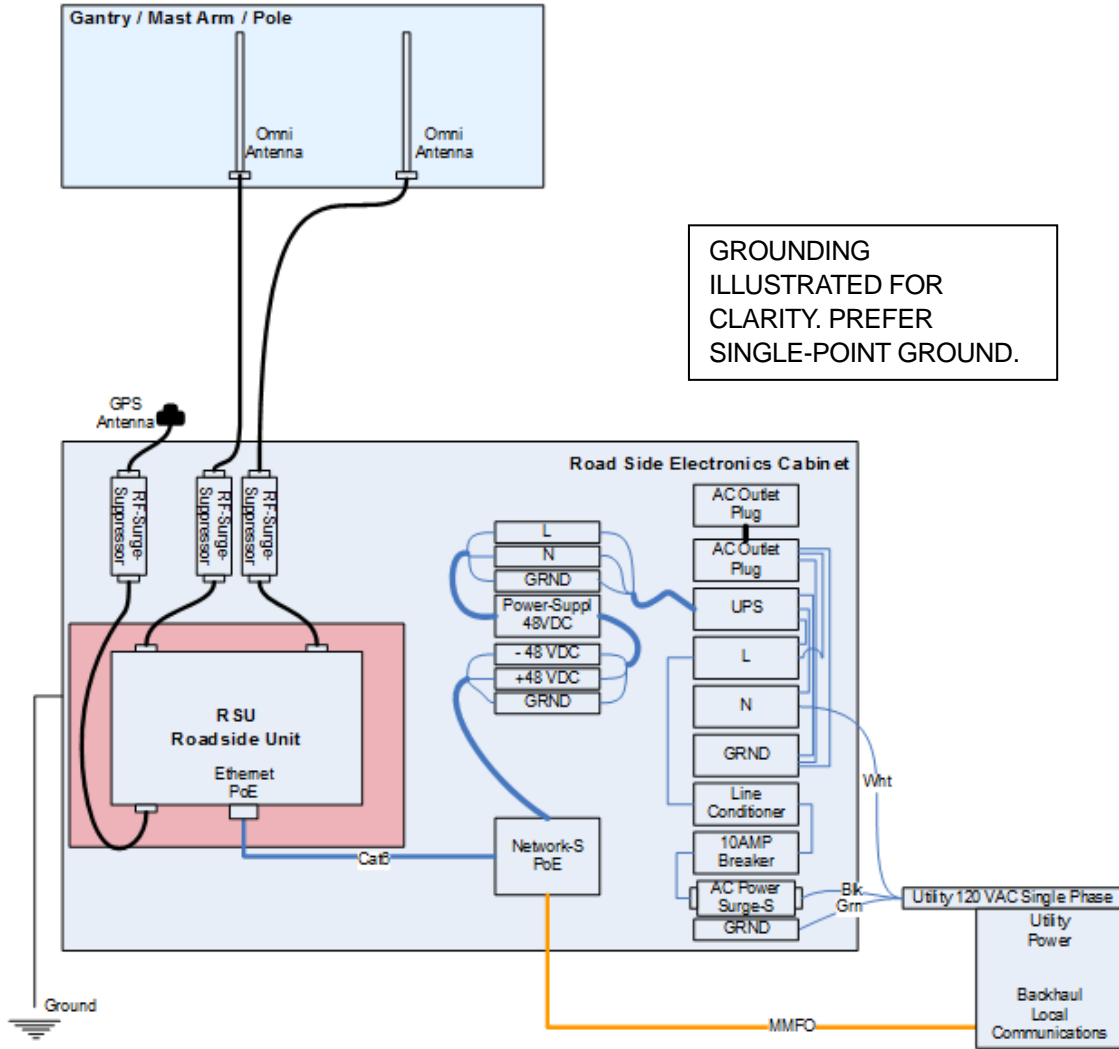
Gantry / Mast Arm / Pole

Omni Antenna

Omni Antenna

GROUNDING ILLUSTRATED FOR CLARITY. PREFER SINGLE-POINT GROUND.

GPS Antenna

Road Side Electronics Cabinet

RF-Surge-Supressor

RF-Surge-Supressor

RF-Surge-Supressor

AC Outlet Plug

AC Outlet Plug

L

N

GRND

Power-Suppl 48VDC

UPS

- 48 VDC

+48 VDC

GRND

L

N

GRND

RSU
Roadside Unit

Ethernet PoE

Line Conditioner

10AMP Breaker

Network-S PoE

Cat6

Wht

Blk

Grn

AC Power Surge-S

GRND

Utility 120 VAC Single Phase

Utility Power

Backhaul Local Communications

MMFO

Ground